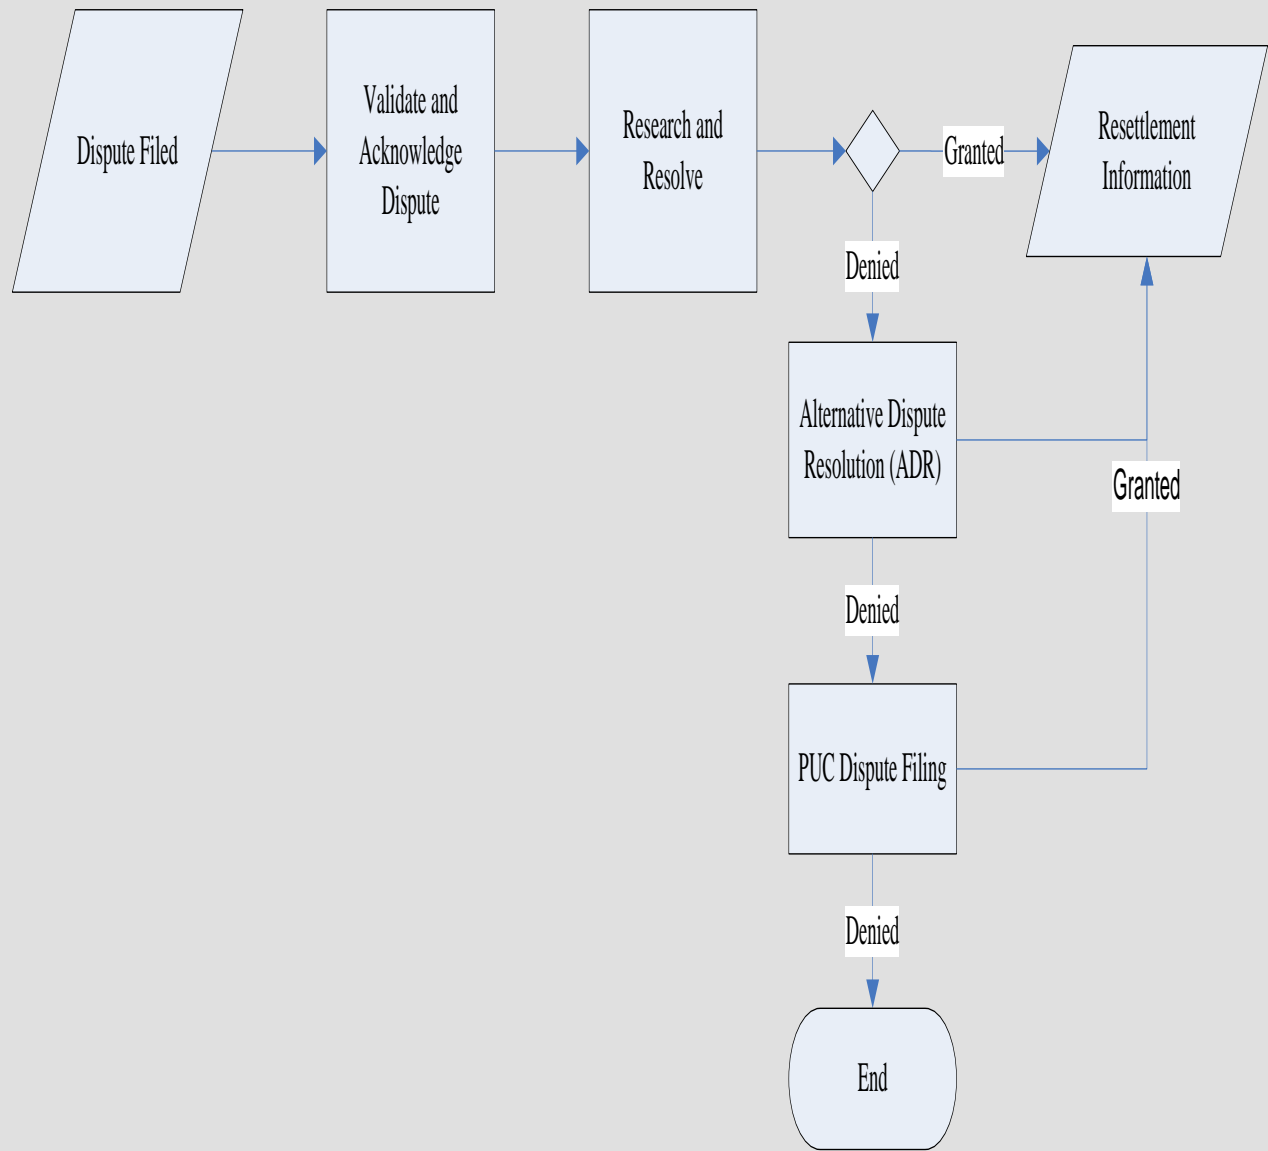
Dispute Filed

Validate and Acknowledge Dispute

Research and Resolve

Granted

Resettlement Information

Denied

Alternative Dispute Resolution (ADR)

Granted

Denied

PUC Dispute Filing

Denied

End